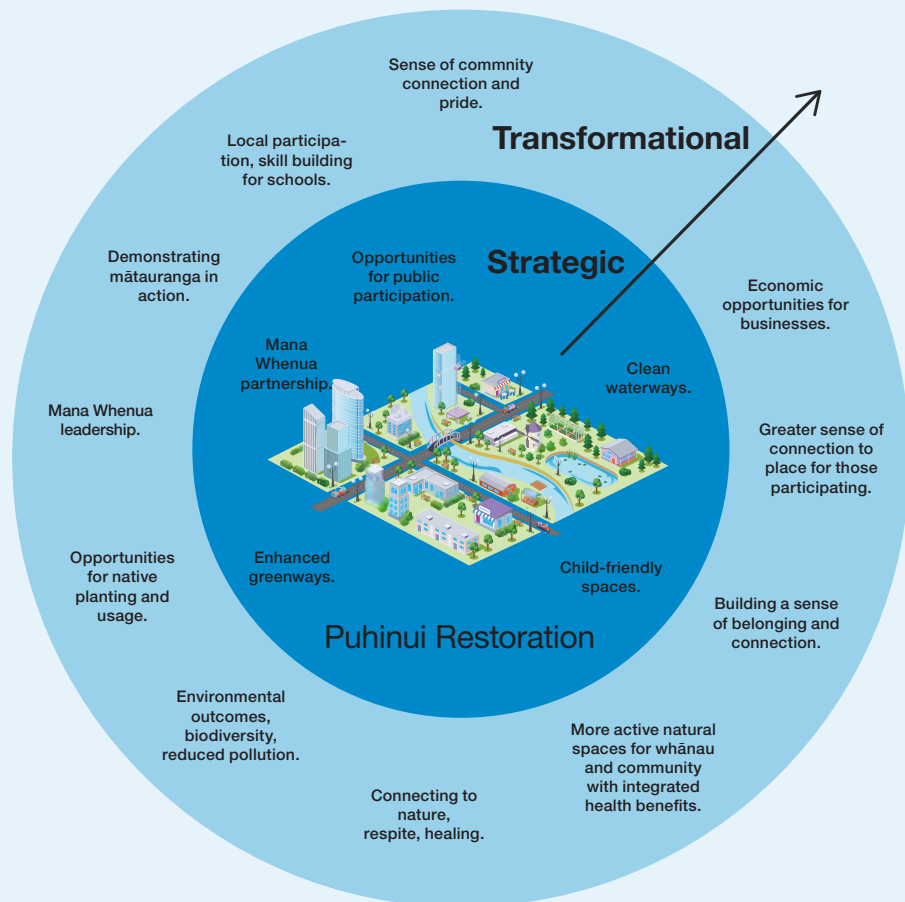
Sense of commnity connection and pride.

Transformational

Local participation, skill building for schools.

Demonstrating mātauranga in action.

Mana Whenua leadership.

Opportunities for native planting and usage.

Environmental outcomes, biodiversity, reduced pollution.

Connecting to nature, respite, healing.

More active natural spaces for whānau and community with integrated health benefits.

Building a sense of belonging and connection.

Greater sense of connection to place for those participating.

Economic opportunities for businesses.

Strategic

Opportunities for public participation.

Mana Whenua partnership.

Clean waterways.

Enhanced greenways.

Child-friendly spaces.

Puhinui Restoration